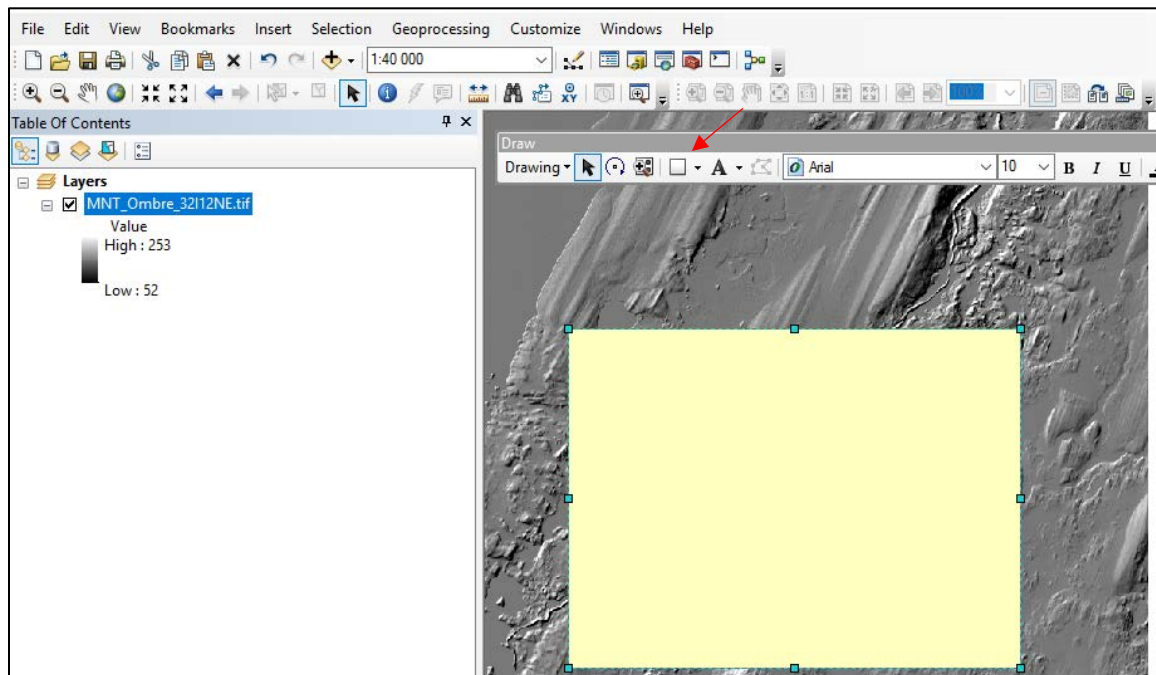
File Edit View Bookmarks Insert Selection Geoprocessing Customize Windows Help

1:40 000

Table Of Contents

Layers

MNT_Ombre_32I12NE.tif

Value

High : 253

Low : 52

Draw

Drawing

A

Arial

10

B I U